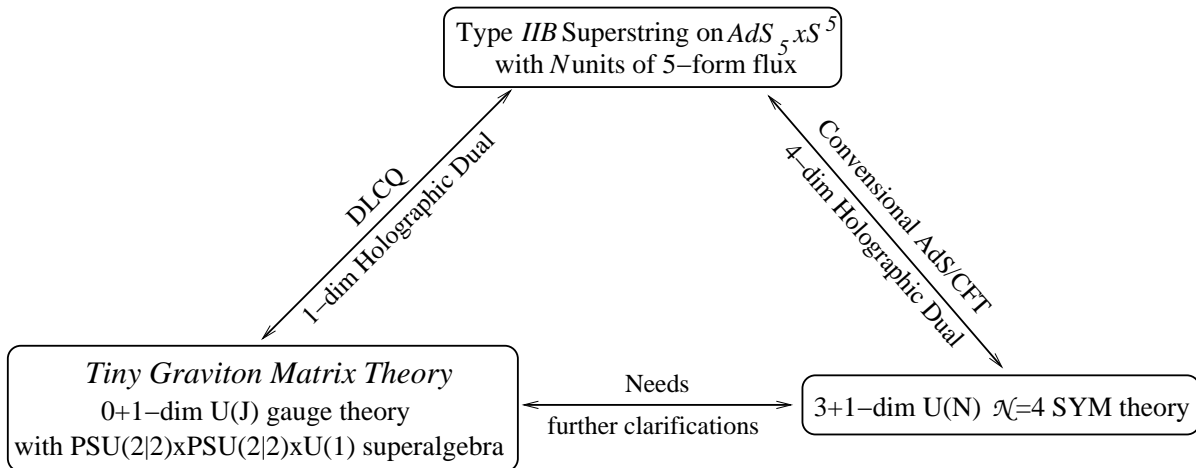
Type $IIB$ Superstring on $AdS_5 x S^5$
with $N$ units of 5−form flux

DLCQ
1−dim Holographic Dual

Convensional AdS/CFT
4−dim Holographic Dual

*Tiny Graviton Matrix Theory*
0+1−dim U(J) gauge theory
with PSU(2|2)xPSU(2|2)xU(1) superalgebra

Needs
further clarifications

3+1−dim U(N) $\mathcal{N}$=4 SYM theory